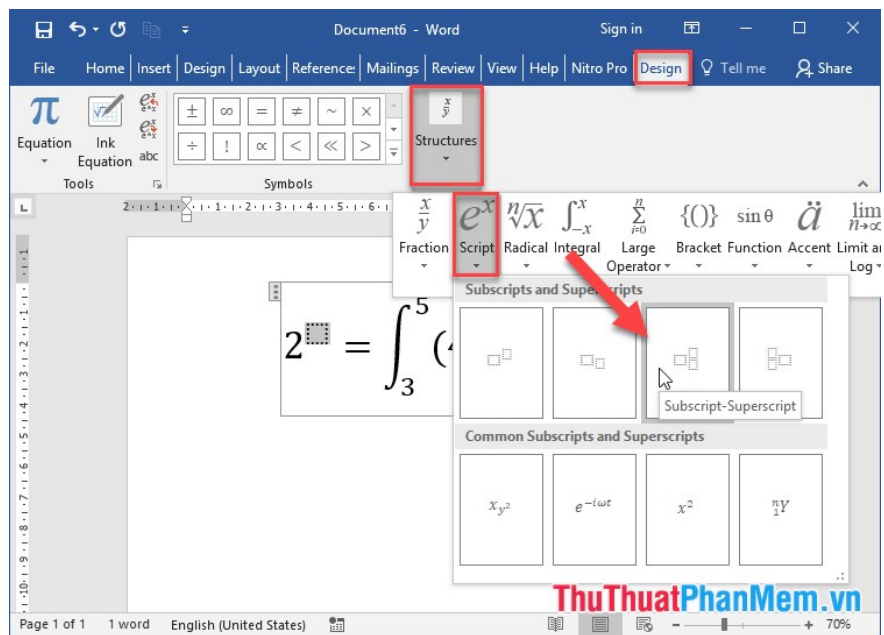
Document6 - Word
Sign in
File
Home
Insert
Design
Layout
References
Mailings
Review
View
Help
Nitro Pro
Design
Tell me
Share

$\pi$
Equation
Ink Equation
abc
Tools
$\pm$ $\infty$ $=$ $\neq$ $\sim$ $\times$
$\div$ $!$ $\propto$ $<$ $\ll$ $>$
Symbols
$\frac{x}{y}$
Structures

$\frac{x}{y}$
Fraction
$e^x$
Script
$\sqrt[n]{x}$
Radical
$\int_{-x}^{x}$
Integral
$\sum_{i=0}^{n}$
Large Operator
$\{()\}$
Bracket
$\sin\theta$
Function
$\ddot{a}$
Accent
$\lim_{n\to\infty}$
Limit and Log

$2^{\square} = \int_3^5 ($

Subscripts and Superscripts
Subscript-Superscript
Common Subscripts and Superscripts
$x_{y^2}$
$e^{-i\omega t}$
$x^2$
${}^n_1Y$

Page 1 of 1
1 word
English (United States)
70%
ThuThuatPhanMem.vn